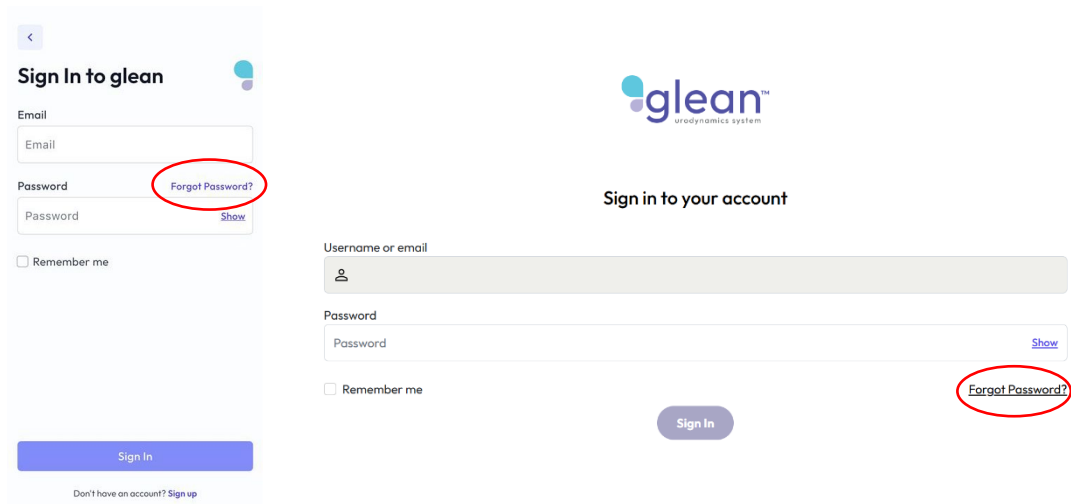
Sign In to glean

Email

Email

Password

Forgot Password?

Password

Show

Remember me

Sign In

Don't have an account? Sign up

glean™
urodynamics system

Sign in to your account

Username or email

Password

Password

Show

Remember me

Forgot Password?

Sign In